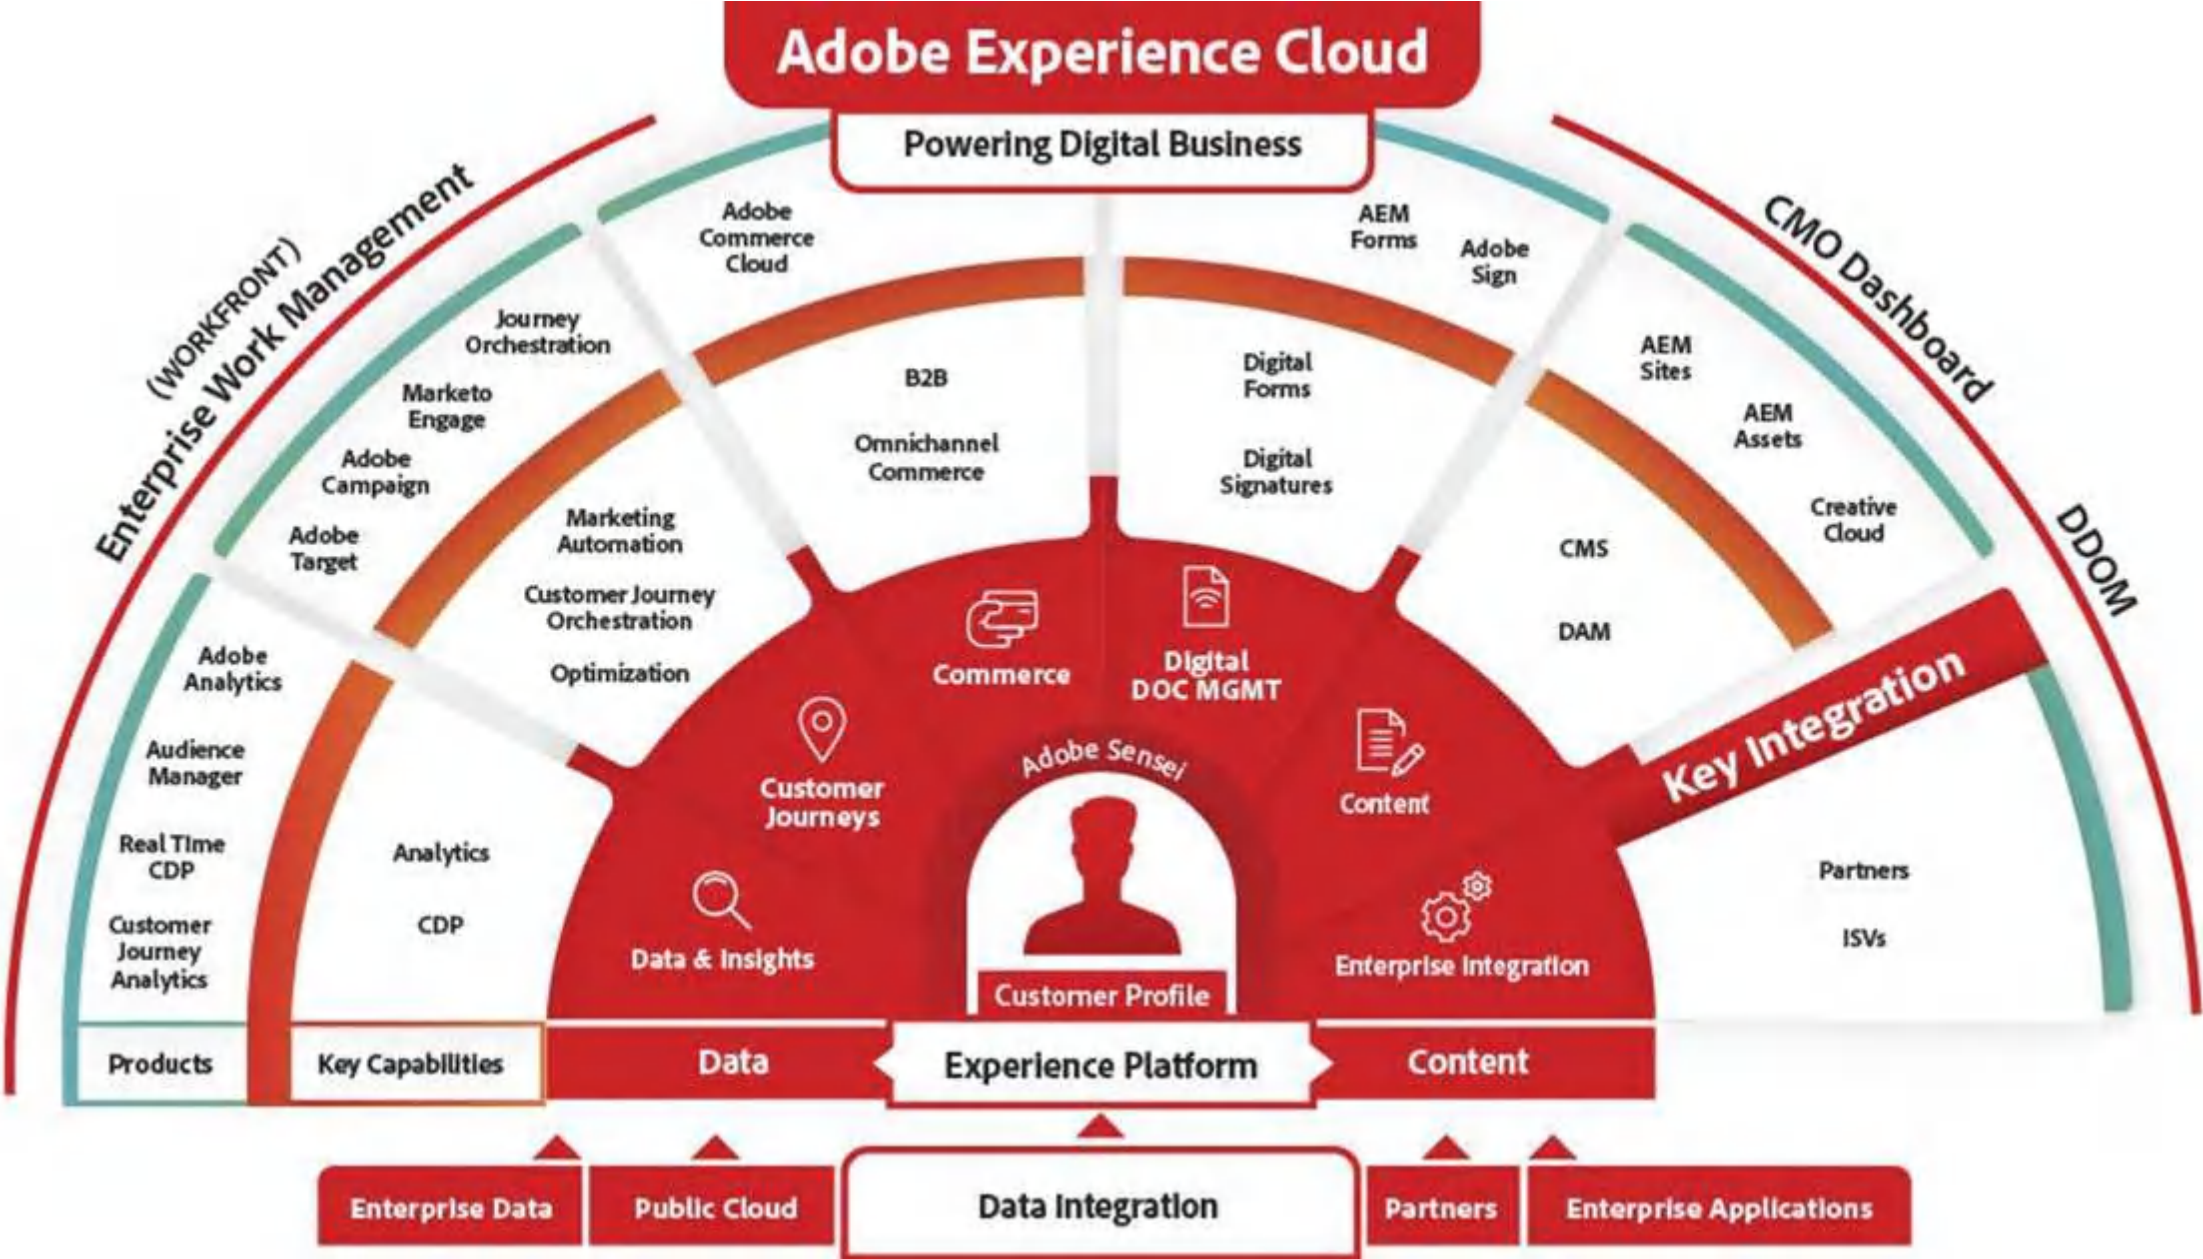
Adobe Experience Cloud

Powering Digital Business

(WORKFRONT)
Enterprise Work Management

CMO Dashboard

DDOM

Adobe Commerce Cloud

AEM Forms

Adobe Sign

Journey Orchestration

Marketo Engage

Adobe Campaign

Adobe Target

Adobe Analytics

Audience Manager

Real Time CDP

Customer Journey Analytics

B2B

Omnichannel Commerce

Digital Forms

Digital Signatures

AEM Sites

AEM Assets

Creative Cloud

Marketing Automation

Customer Journey Orchestration

Optimization

Analytics

CDP

CMS

DAM

Partners

ISVs

Commerce

Digital DOC MGMT

Customer Journeys

Content

Adobe Sensei

Data & Insights

Enterprise Integration

Customer Profile

Key Integration

Products

Key Capabilities

Data

Experience Platform

Content

Enterprise Data

Public Cloud

Data Integration

Partners

Enterprise Applications